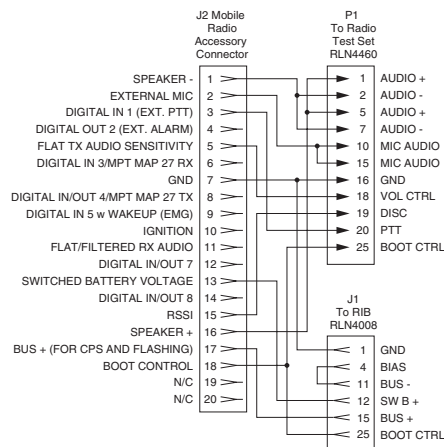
J2 Mobile Radio Accessory Connector

P1 To Radio Test Set RLN4460

SPEAKER - 1
EXTERNAL MIC 2
DIGITAL IN 1 (EXT. PTT) 3
DIGITAL OUT 2 (EXT. ALARM) 4
FLAT TX AUDIO SENSITIVITY 5
DIGITAL IN 3/MPT MAP 27 RX 6
GND 7
DIGITAL IN/OUT 4/MPT MAP 27 TX 8
DIGITAL IN 5 w WAKEUP (EMG) 9
IGNITION 10
FLAT/FILTERED RX AUDIO 11
DIGITAL IN/OUT 7 12
SWITCHED BATTERY VOLTAGE 13
DIGITAL IN/OUT 8 14
RSSI 15
SPEAKER + 16
BUS + (FOR CPS AND FLASHING) 17
BOOT CONTROL 18
N/C 19
N/C 20

1 AUDIO +
2 AUDIO -
5 AUDIO +
7 AUDIO -
10 MIC AUDIO
15 MIC AUDIO
16 GND
18 VOL CTRL
19 DISC
20 PTT
25 BOOT CTRL

J1 To RIB RLN4008

1 GND
4 BIAS
11 BUS -
12 SW B +
15 BUS +
25 BOOT CTRL